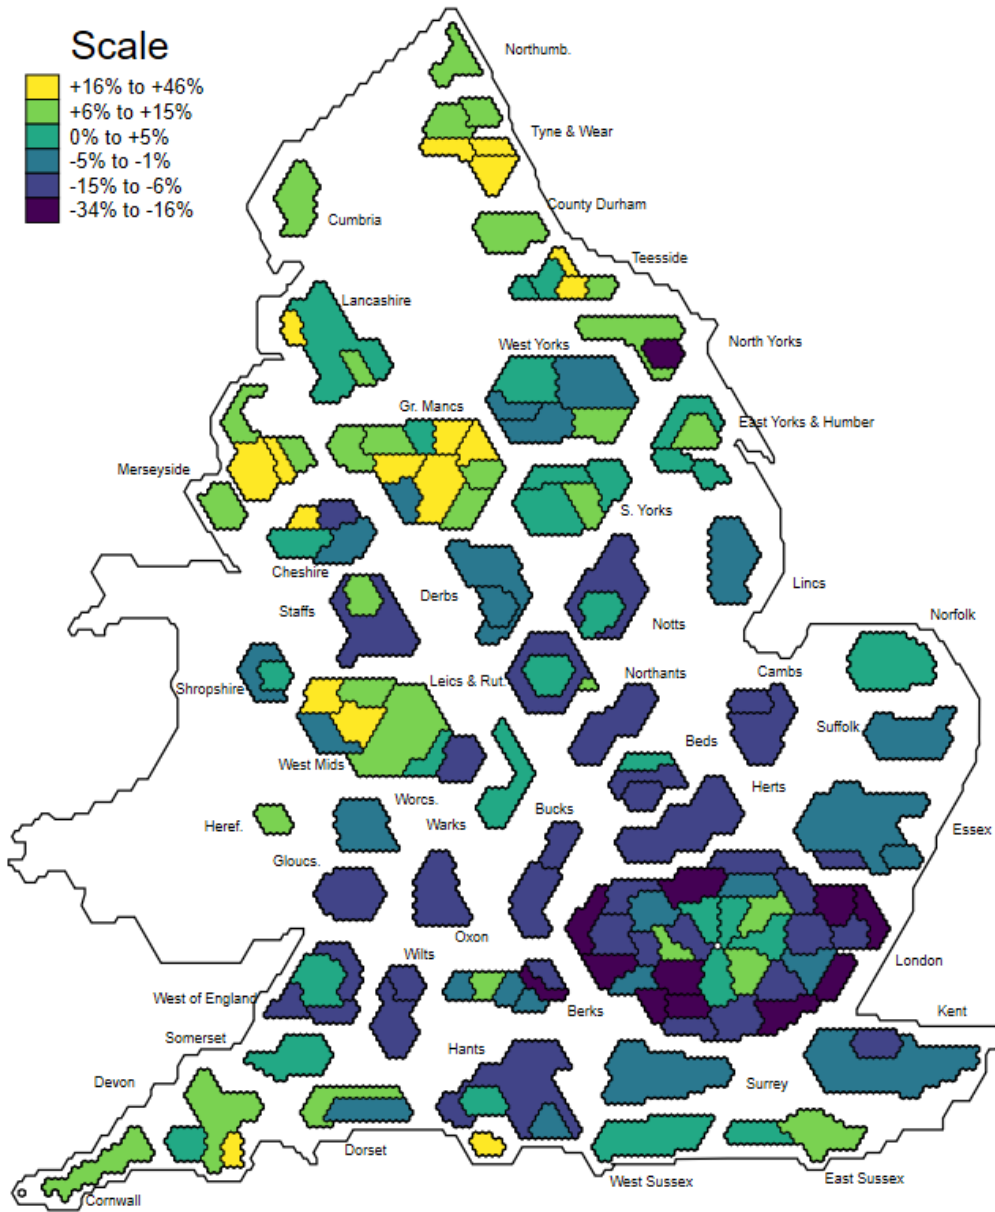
Scale
+16% to +46%
+6% to +15%
0% to +5%
-5% to -1%
-15% to -6%
-34% to -16%

Northumb.
Tyne & Wear
Cumbria
County Durham
Teesside
Lancashire
North Yorks
West Yorks
Gr. Mancs
East Yorks & Humber
Merseyside
S. Yorks
Cheshire
Lincs
Staffs
Derbs
Notts
Norfolk
Shropshire
Leics & Rut.
Northants
Cambs
Suffolk
Beds
West Mids
Herts
Worcs.
Bucks
Heref.
Warks
Essex
Gloucs.
Oxon
Wilts
London
West of England
Berks
Kent
Somerset
Hants
Devon
Surrey
Dorset
Cornwall
West Sussex
East Sussex